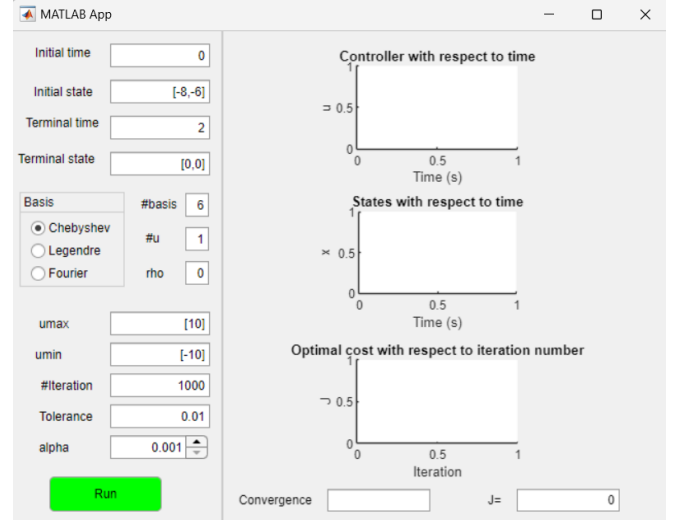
MATLAB App

Initial time 0

Initial state [-8,-6]

Terminal time 2

Terminal state [0,0]

Basis

Chebyshev

Legendre

Fourier

#basis 6

#u 1

rho 0

umax [10]

umin [-10]

#Iteration 1000

Tolerance 0.01

alpha 0.001

Run

Controller with respect to time

u

1

0.5

0

0 0.5 1

Time (s)

States with respect to time

x

1

0.5

0

0 0.5 1

Time (s)

Optimal cost with respect to iteration number

J

1

0.5

0

0 0.5 1

Iteration

Convergence

J= 0